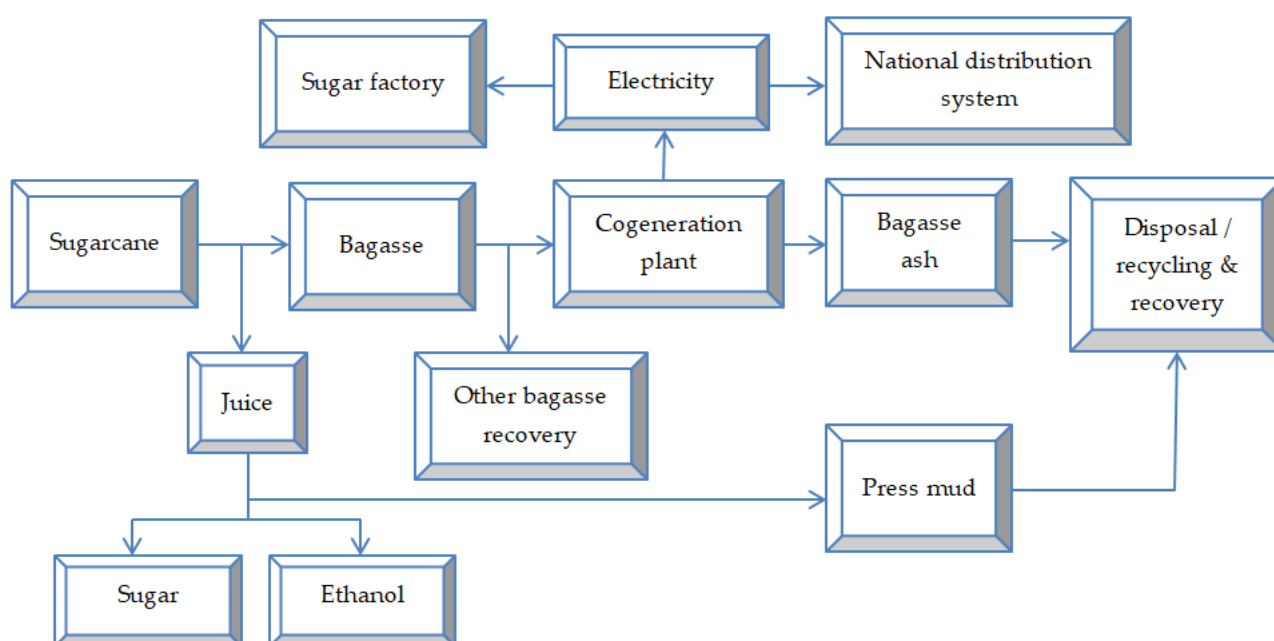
Sugar factory

Electricity

National distribution system

Sugarcane

Bagasse

Cogeneration plant

Bagasse ash

Disposal / recycling & recovery

Juice

Other bagasse recovery

Press mud

Sugar

Ethanol